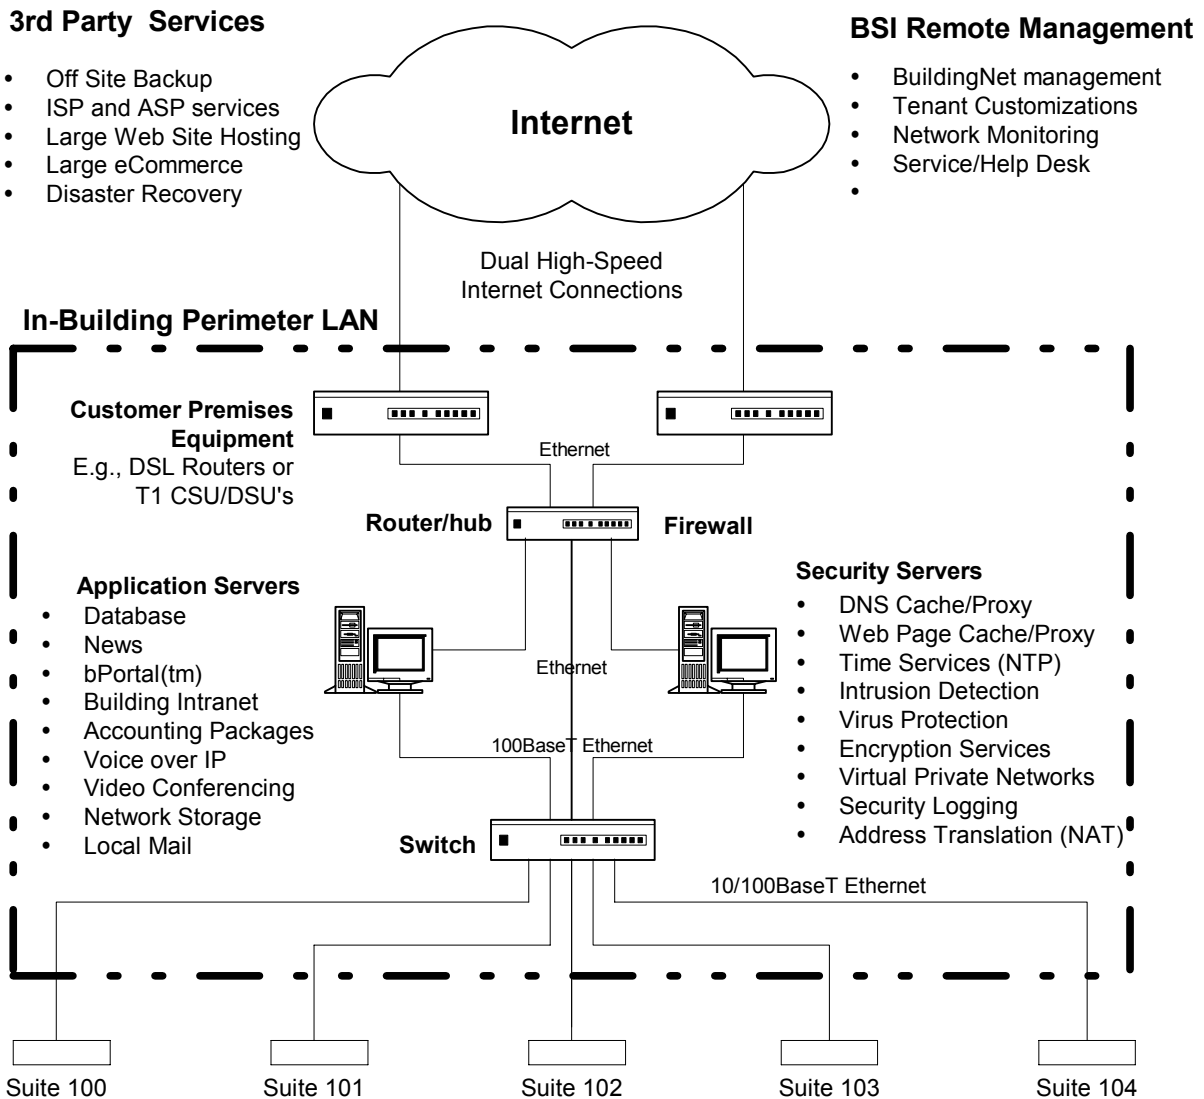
3rd Party Services

- Off Site Backup
- ISP and ASP services
- Large Web Site Hosting
- Large eCommerce
- Disaster Recovery

Internet

BSI Remote Management

- BuildingNet management
- Tenant Customizations
- Network Monitoring
- Service/Help Desk
- 

Dual High-Speed Internet Connections

In-Building Perimeter LAN

Customer Premises Equipment
E.g., DSL Routers or T1 CSU/DSU's

Ethernet

Router/hub

Firewall

Application Servers
- Database
- News
- bPortal(tm)
- Building Intranet
- Accounting Packages
- Voice over IP
- Video Conferencing
- Network Storage
- Local Mail

Ethernet

Security Servers
- DNS Cache/Proxy
- Web Page Cache/Proxy
- Time Services (NTP)
- Intrusion Detection
- Virus Protection
- Encryption Services
- Virtual Private Networks
- Security Logging
- Address Translation (NAT)

100BaseT Ethernet

Switch

10/100BaseT Ethernet

Suite 100

Suite 101

Suite 102

Suite 103

Suite 104